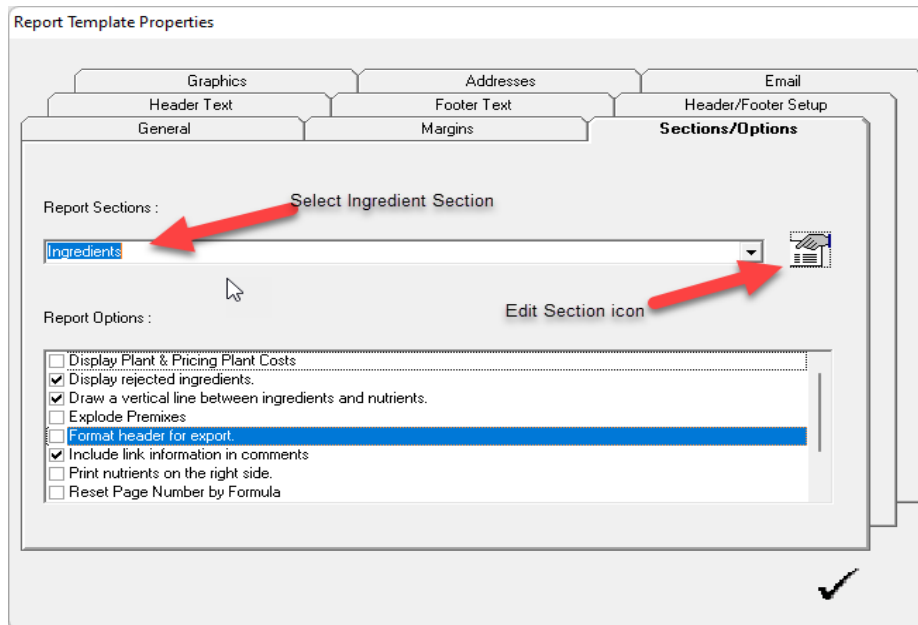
Report Template Properties

Graphics
Addresses
Email
Header Text
Footer Text
Header/Footer Setup
General
Margins
Sections/Options

Report Sections :

Select Ingredient Section

Ingredients

Edit Section icon

Report Options :

☐ Display Plant & Pricing Plant Costs
☑ Display rejected ingredients.
☑ Draw a vertical line between ingredients and nutrients.
☐ Explode Premixes
☐ Format header for export.
☑ Include link information in comments
☐ Print nutrients on the right side.
☐ Reset Page Number by Formula